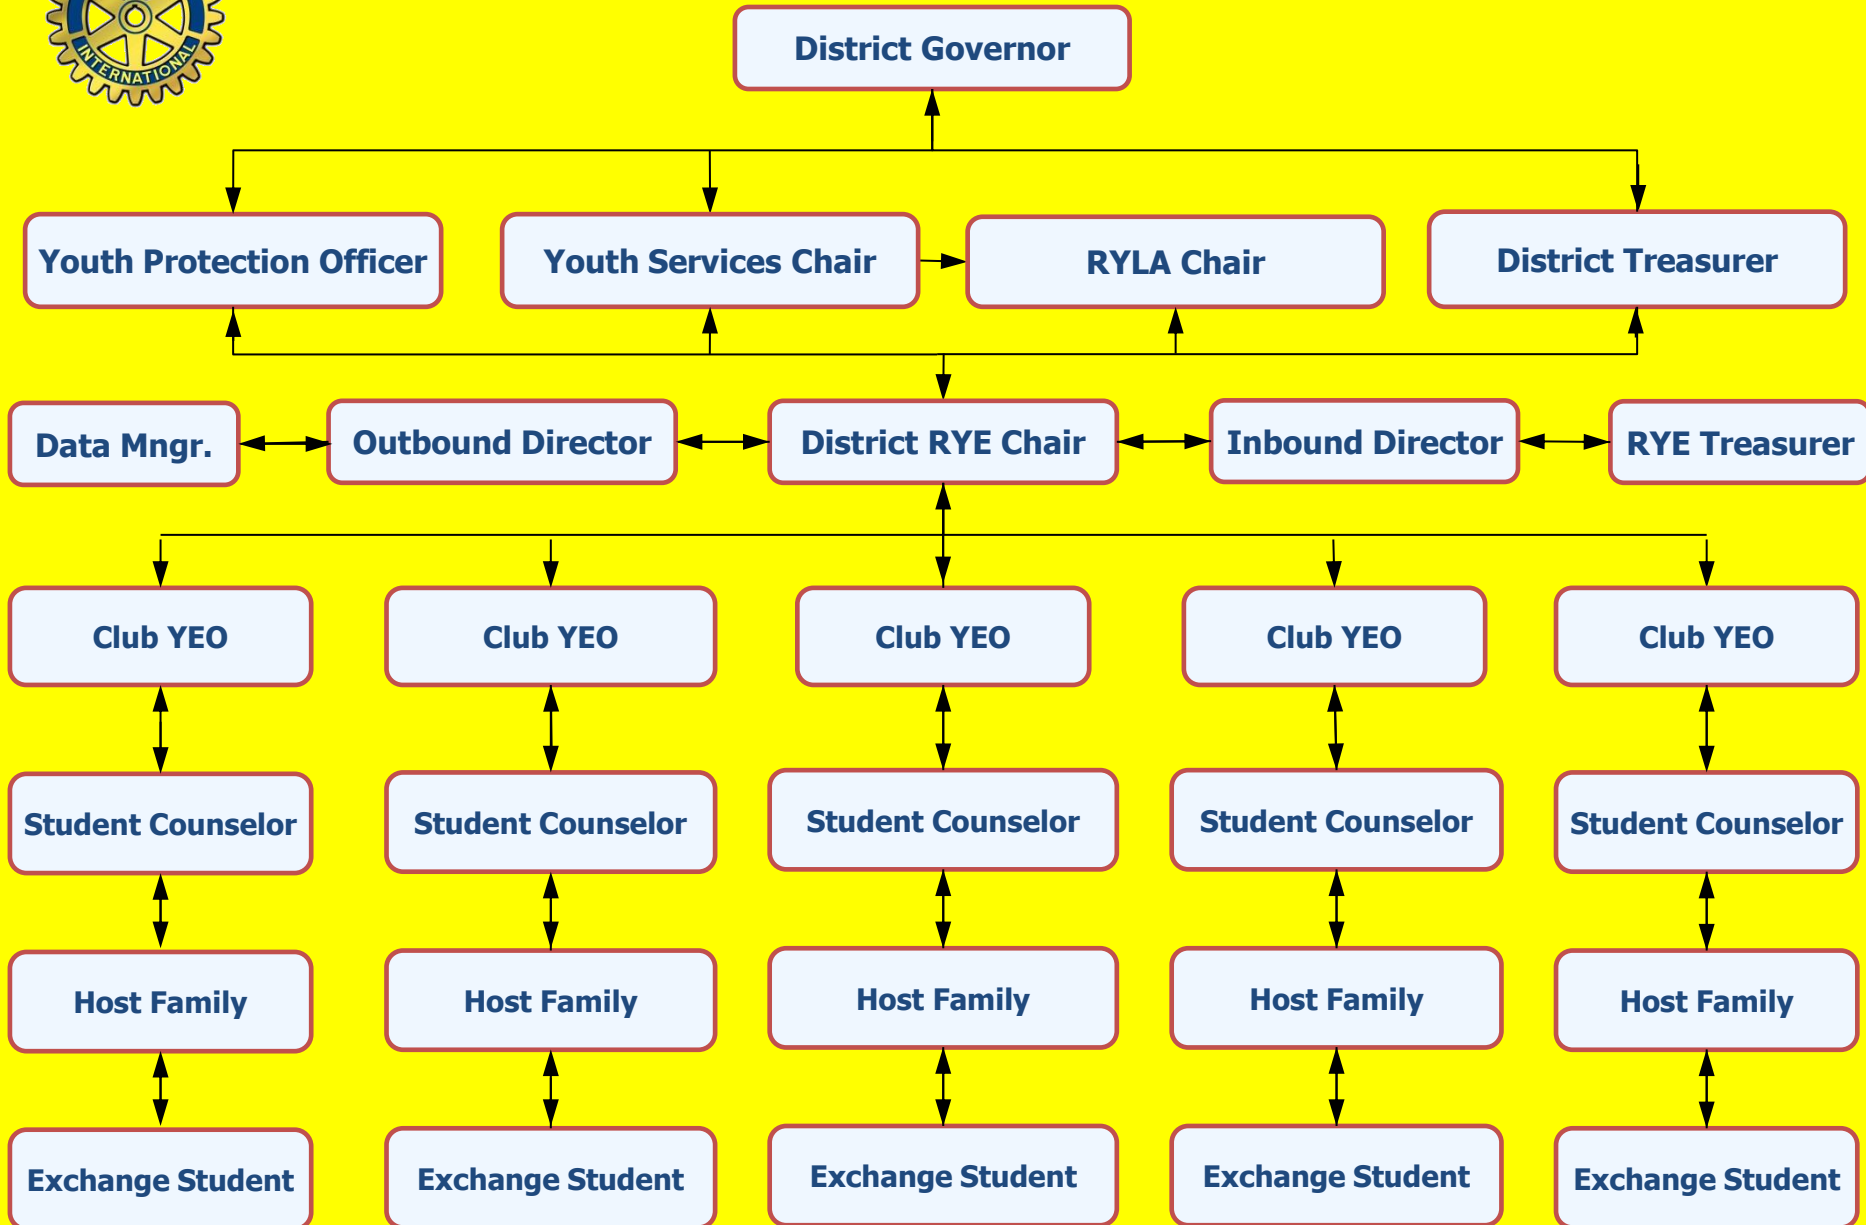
INTERNATIONAL

District Governor

Youth Protection Officer

Youth Services Chair

RYLA Chair

District Treasurer

Data Mngr.

Outbound Director

District RYE Chair

Inbound Director

RYE Treasurer

Club YEO

Club YEO

Club YEO

Club YEO

Club YEO

Student Counselor

Student Counselor

Student Counselor

Student Counselor

Student Counselor

Host Family

Host Family

Host Family

Host Family

Host Family

Exchange Student

Exchange Student

Exchange Student

Exchange Student

Exchange Student